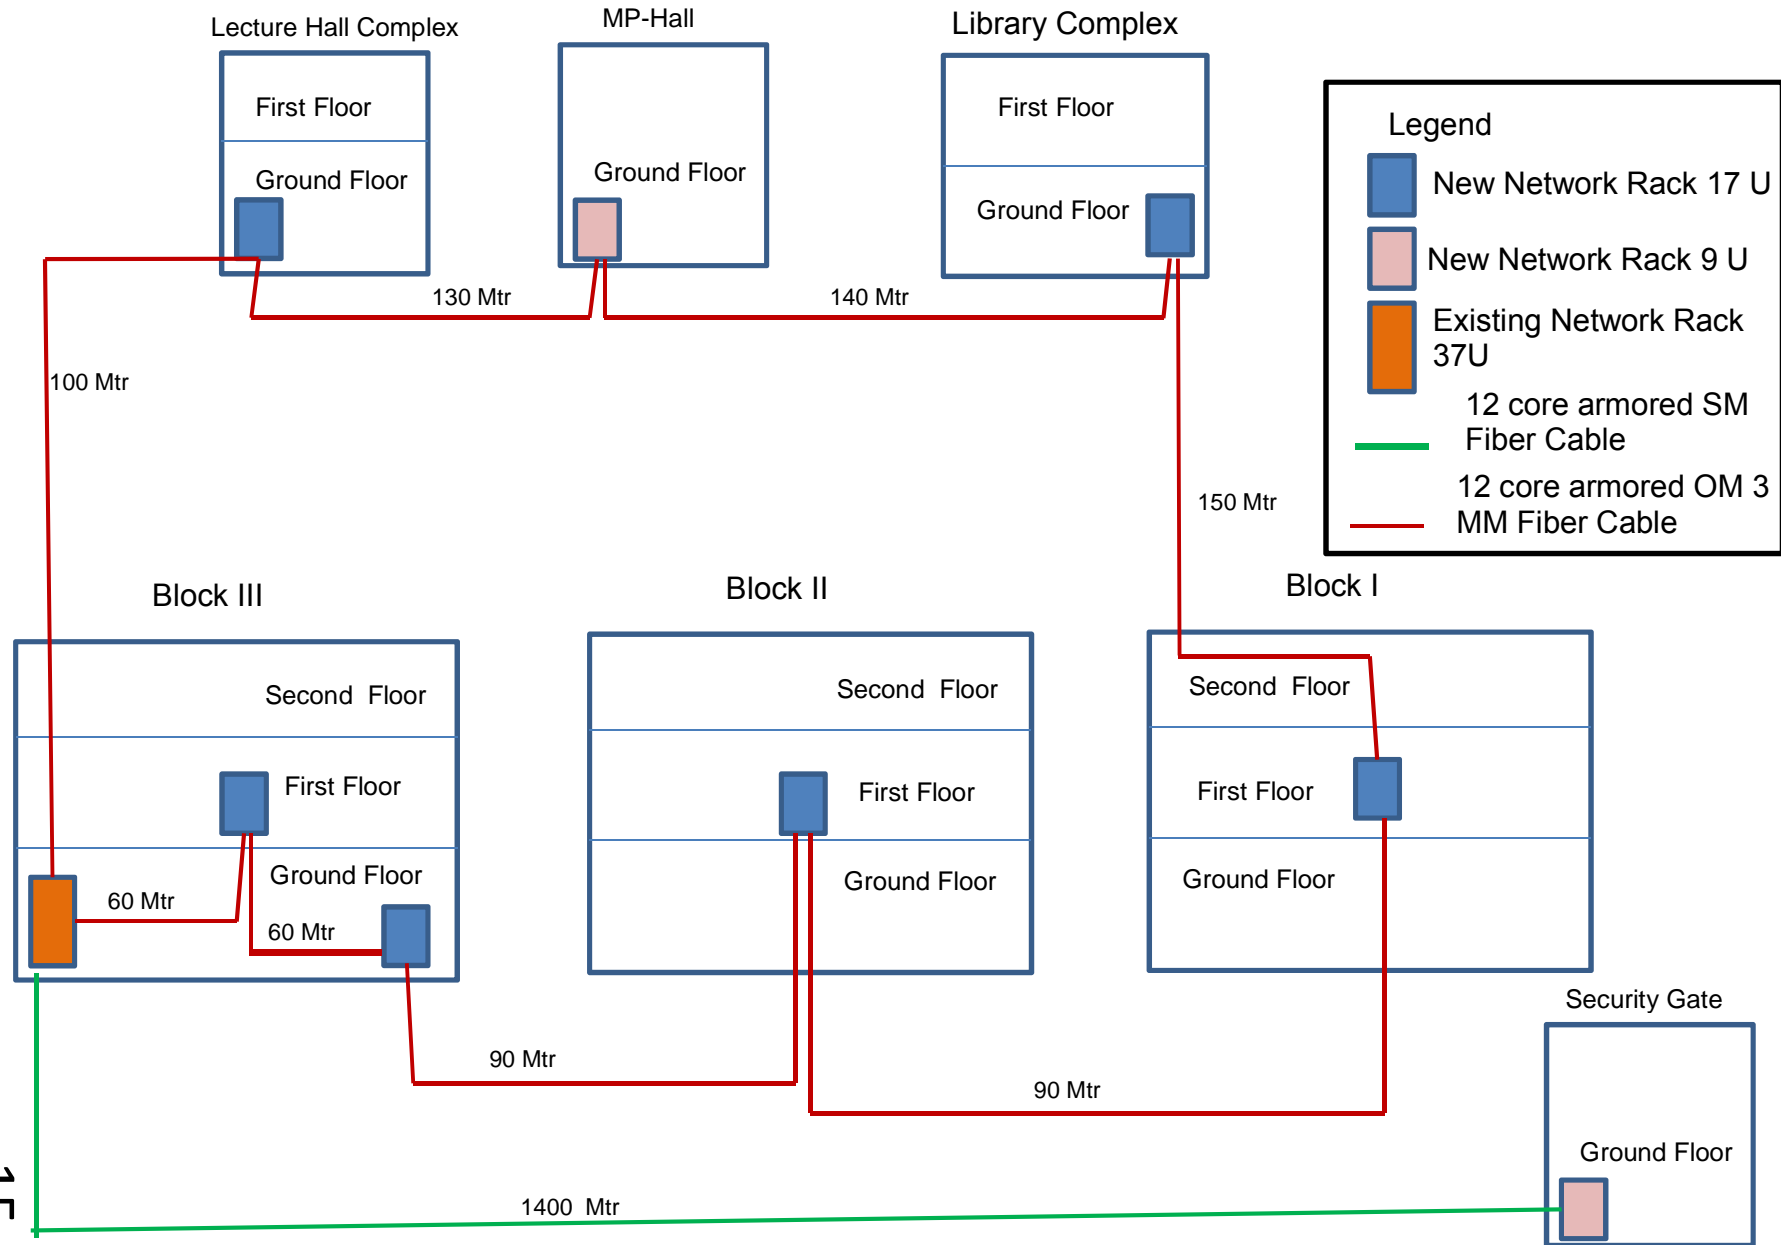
Lecture Hall Complex

First Floor

Ground Floor

MP-Hall

Ground Floor

Library Complex

First Floor

Ground Floor

Legend

New Network Rack 17 U

New Network Rack 9 U

Existing Network Rack 37U

12 core armored SM Fiber Cable

12 core armored OM 3 MM Fiber Cable

130 Mtr

140 Mtr

100 Mtr

150 Mtr

Block III

Second Floor

First Floor

Ground Floor

60 Mtr

60 Mtr

Block II

Second Floor

First Floor

Ground Floor

Block I

Second Floor

First Floor

Ground Floor

90 Mtr

90 Mtr

Security Gate

Ground Floor

1400 Mtr